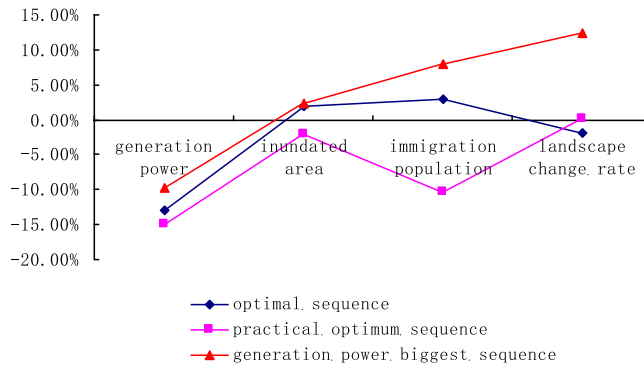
15.00%
10.00%
5.00%
0.00%
-5.00%
-10.00%
-15.00%
-20.00%

generation power
inundated area
immigration population
landscape change rate

optimal sequence
practical optimum sequence
generation power biggest sequence